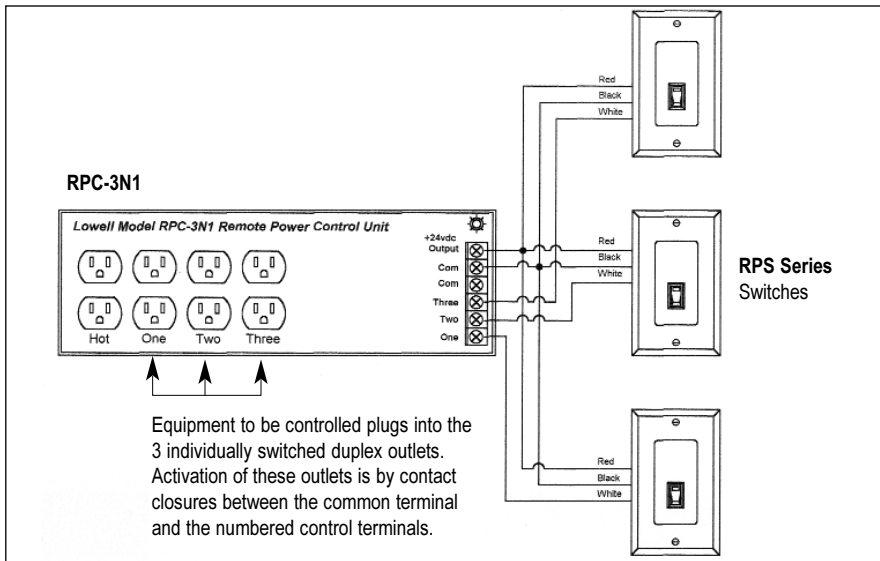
RPC-3N1

Lowell Model RPC-3N1 Remote Power Control Unit

Hot One Two Three

+24vdc Output
Com
Com
Three
Two
One

Red
Black
White

Red
Black
White

Red
Black
White

RPS Series
Switches

Equipment to be controlled plugs into the 3 individually switched duplex outlets. Activation of these outlets is by contact closures between the common terminal and the numbered control terminals.